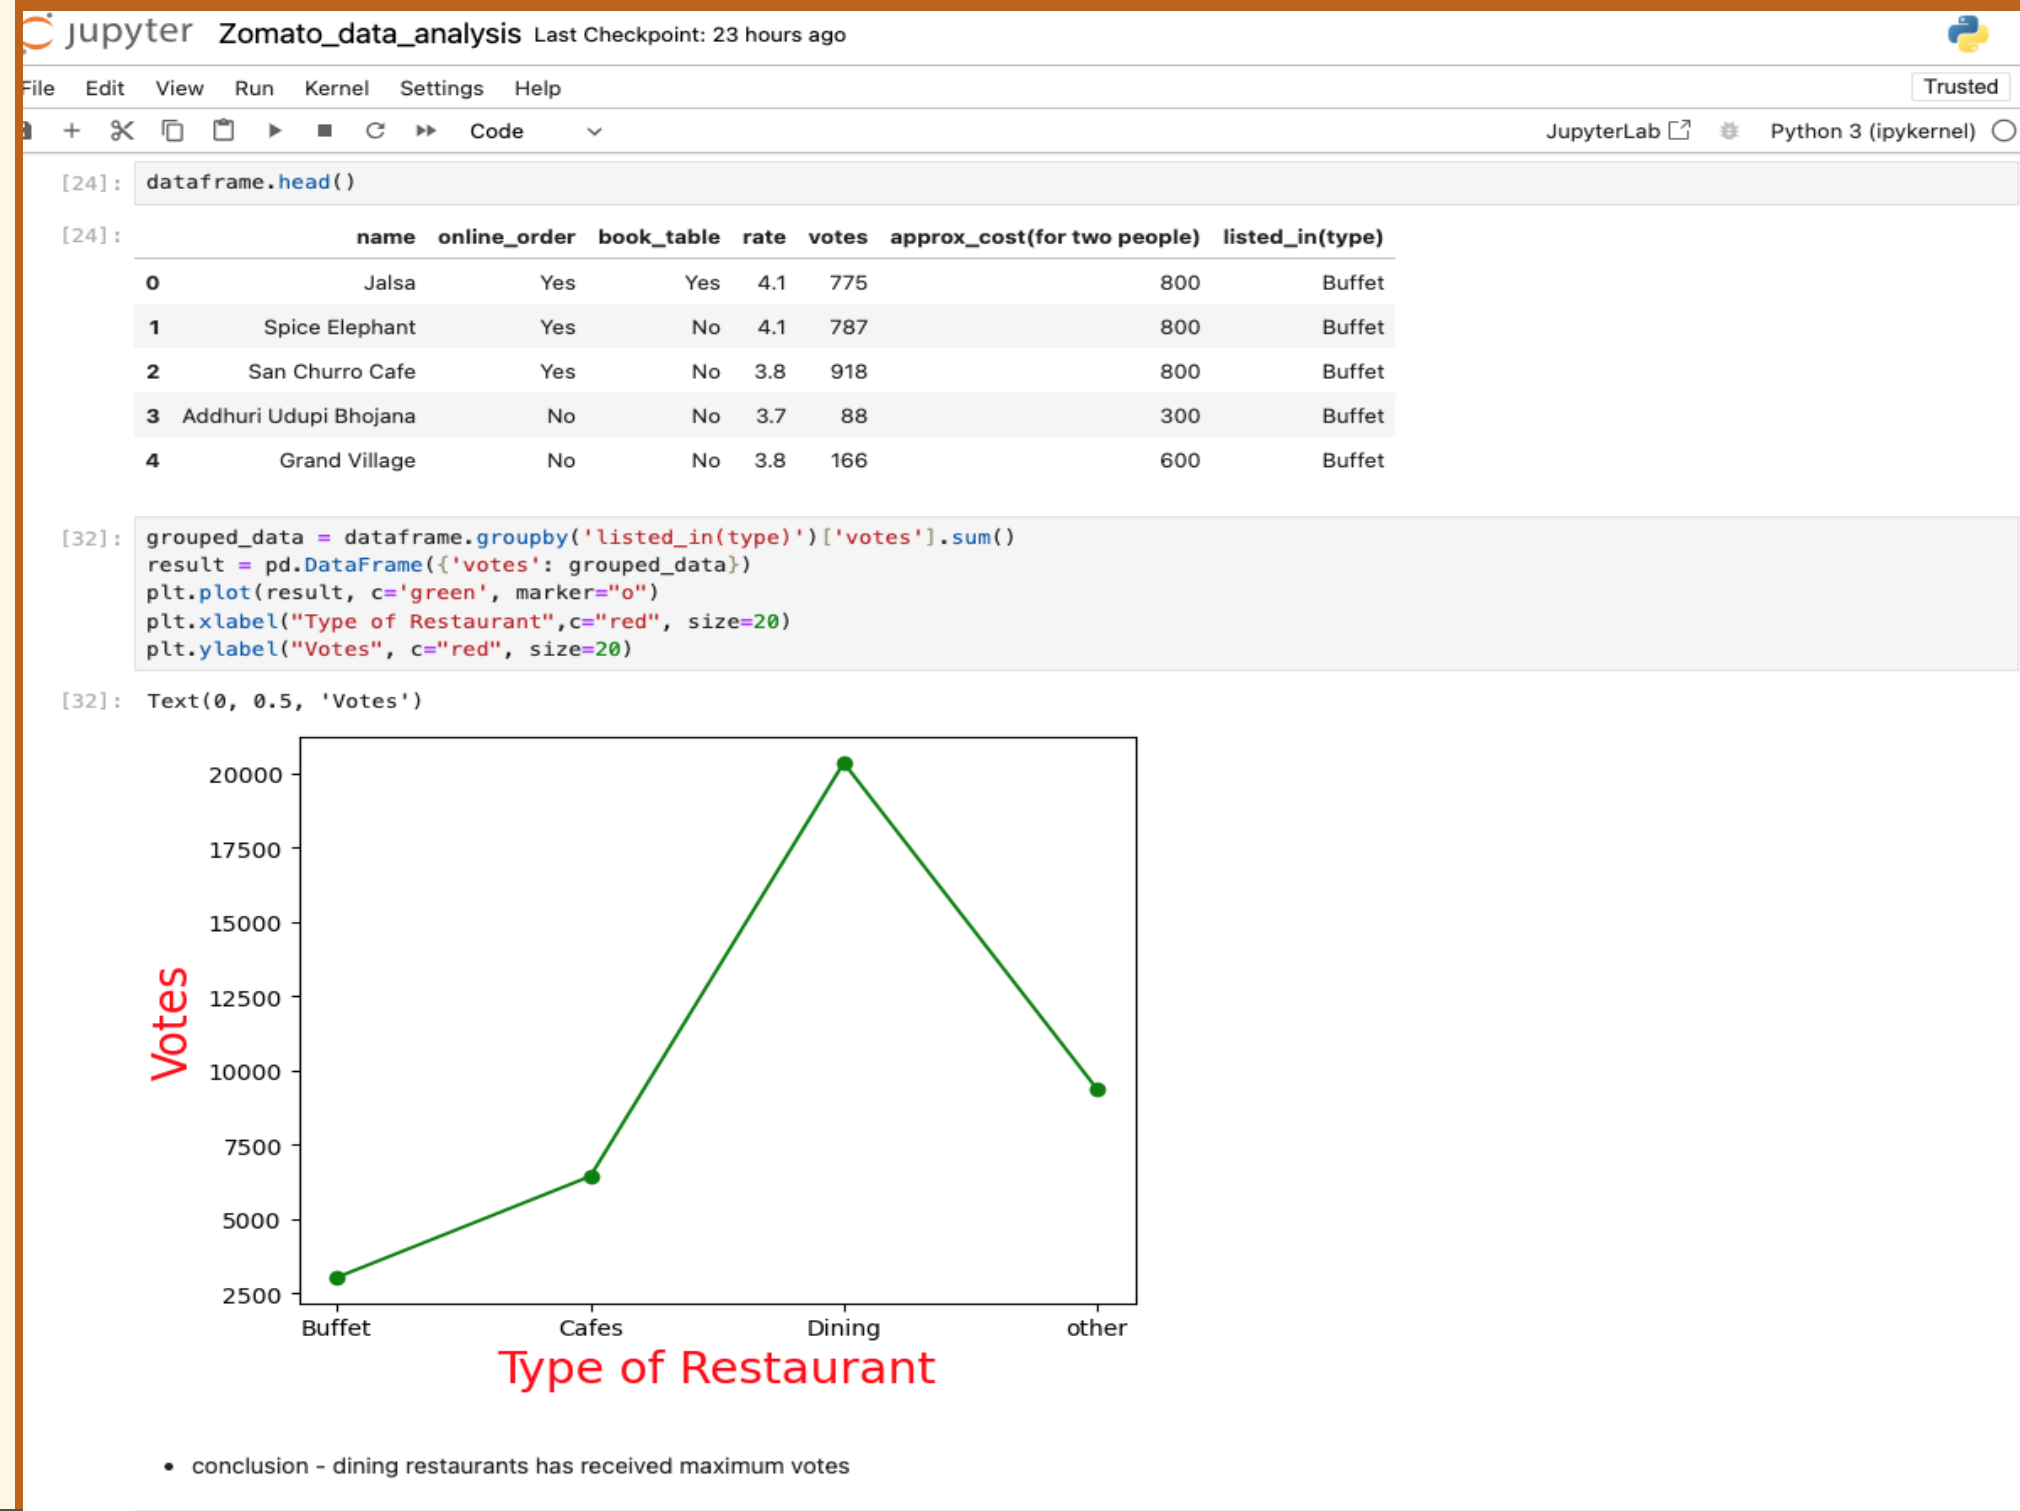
jupyter Zomato_data_analysis Last Checkpoint: 23 hours ago

File Edit View Run Kernel Settings Help

Trusted

Code

JupyterLab

Python 3 (ipykernel)

[24]: dataframe.head()

[24]:

| | name | online_order | book_table | rate | votes | approx_cost(for two people) | listed_in(type) |
|---|---|---|---|---|---|---|---|
| 0 | Jalsa | Yes | Yes | 4.1 | 775 | 800 | Buffet |
| 1 | Spice Elephant | Yes | No | 4.1 | 787 | 800 | Buffet |
| 2 | San Churro Cafe | Yes | No | 3.8 | 918 | 800 | Buffet |
| 3 | Addhuri Udupi Bhojana | No | No | 3.7 | 88 | 300 | Buffet |
| 4 | Grand Village | No | No | 3.8 | 166 | 600 | Buffet |

[32]: grouped_data = dataframe.groupby('listed_in(type)')['votes'].sum()
result = pd.DataFrame({'votes': grouped_data})
plt.plot(result, c='green', marker="o")
plt.xlabel("Type of Restaurant",c="red", size=20)
plt.ylabel("Votes", c="red", size=20)

[32]: Text(0, 0.5, 'Votes')

20000
17500
15000
12500
10000
7500
5000
2500

Votes

Buffet Cafes Dining other

Type of Restaurant

• conclusion - dining restaurants has received maximum votes